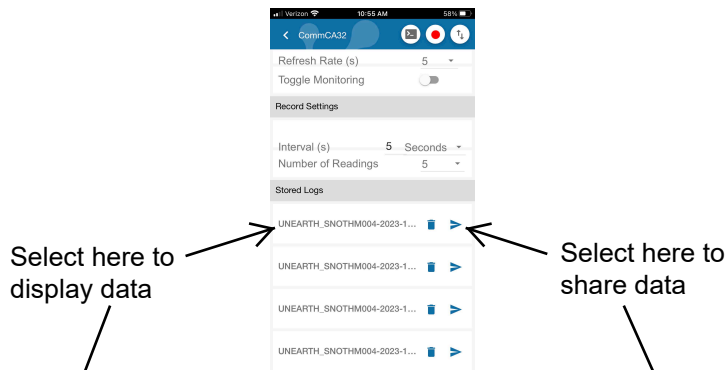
Verizon 10:55 AM 58%

CommCA32

Refresh Rate (s) 5

Toggle Monitoring

Record Settings

Interval (s) 5 Seconds

Number of Readings 5

Stored Logs

UNEARTH_SNOTHM004-2023-1...

UNEARTH_SNOTHM004-2023-1...

UNEARTH_SNOTHM004-2023-1...

UNEARTH_SNOTHM004-2023-1...

Select here to display data

Select here to share data